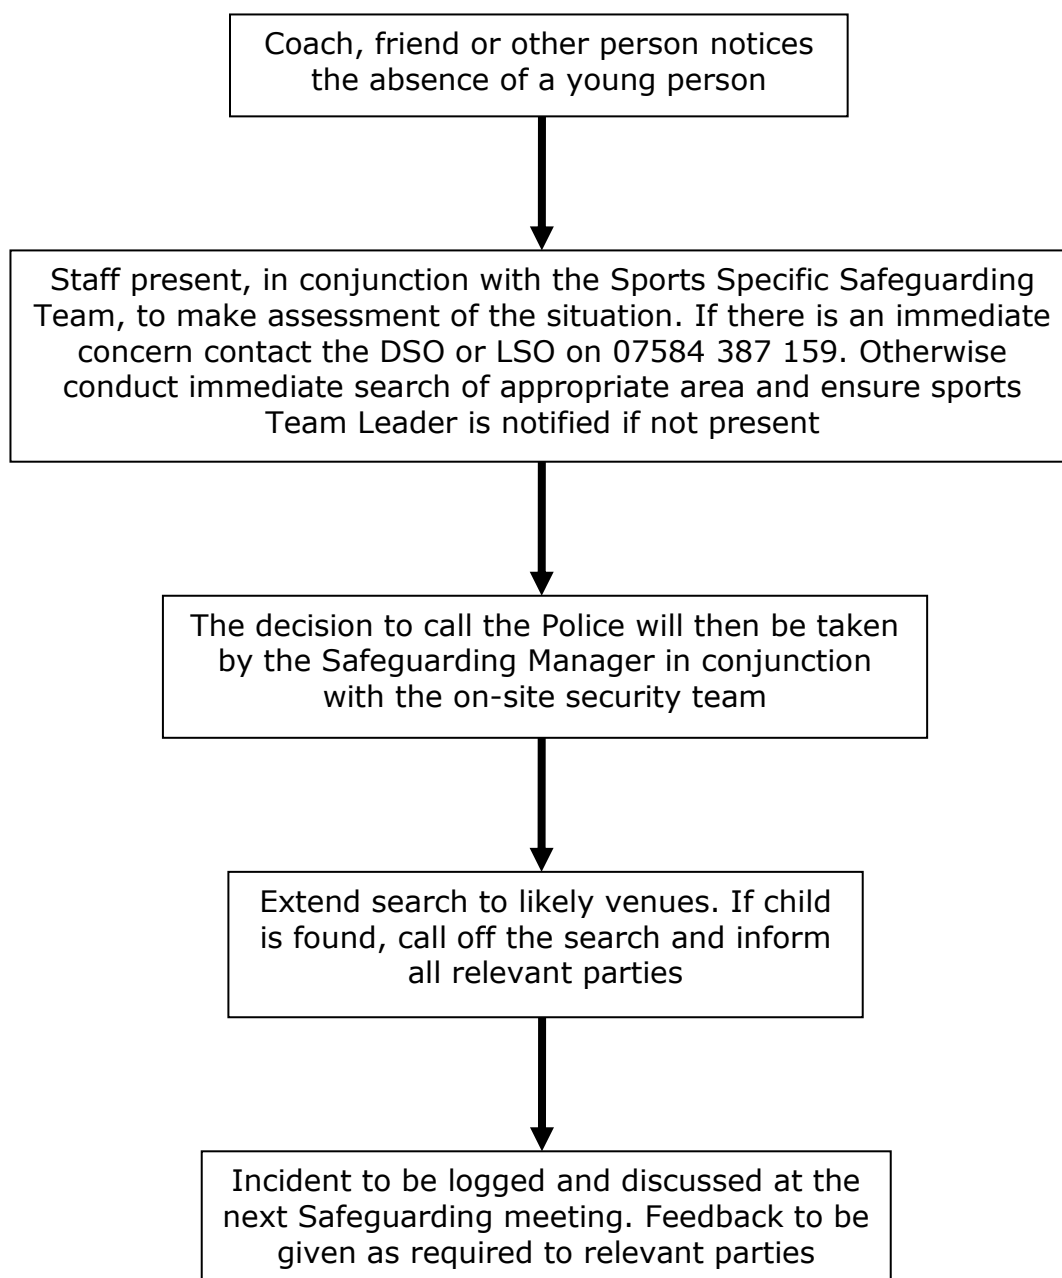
Coach, friend or other person notices the absence of a young person

Staff present, in conjunction with the Sports Specific Safeguarding Team, to make assessment of the situation. If there is an immediate concern contact the DSO or LSO on 07584 387 159. Otherwise conduct immediate search of appropriate area and ensure sports Team Leader is notified if not present

The decision to call the Police will then be taken by the Safeguarding Manager in conjunction with the on-site security team

Extend search to likely venues. If child is found, call off the search and inform all relevant parties

Incident to be logged and discussed at the next Safeguarding meeting. Feedback to be given as required to relevant parties